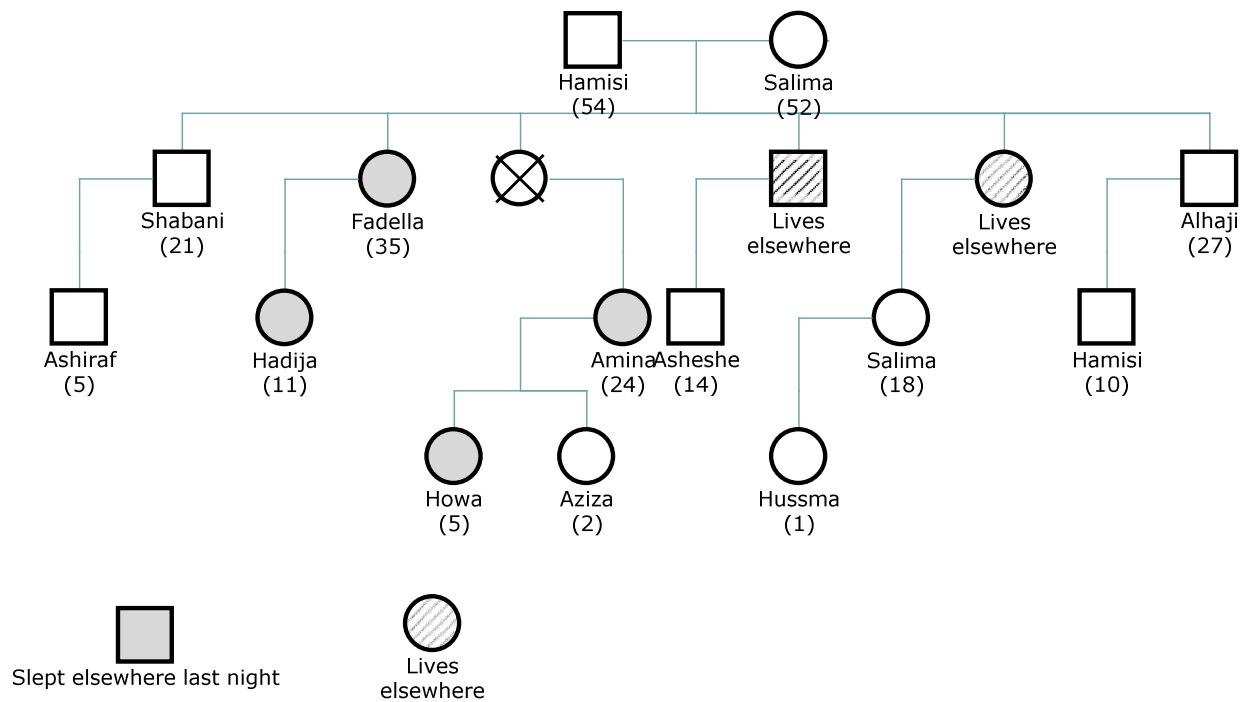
Hamisi
(54)

Salima
(52)

Shabani
(21)

Fadella
(35)

Lives
elsewhere

Lives
elsewhere

Alhaji
(27)

Ashiraf
(5)

Hadija
(11)

Amina
(24)

Asheshe
(14)

Salima
(18)

Hamisi
(10)

Howa
(5)

Aziza
(2)

Hussma
(1)

Slept elsewhere last night

Lives
elsewhere